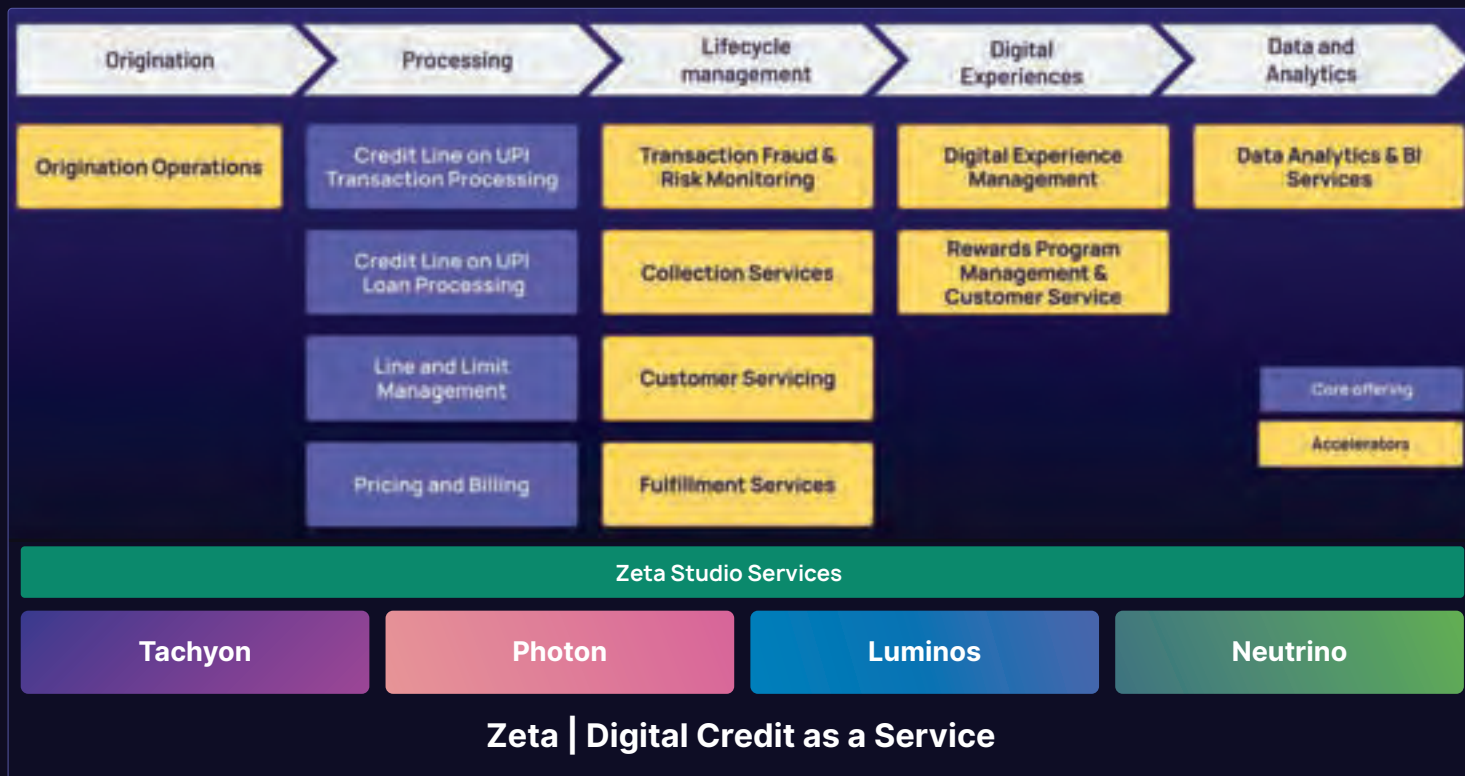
Origination

Processing

Lifecycle management

Digital Experiences

Data and Analytics

Origination Operations

Credit Line on UPI Transaction Processing

Credit Line on UPI Loan Processing

Line and Limit Management

Pricing and Billing

Transaction Fraud & Risk Monitoring

Collection Services

Customer Servicing

Fulfillment Services

Digital Experience Management

Rewards Program Management & Customer Service

Data Analytics & BI Services

Core offering

Accelerators

Zeta Studio Services

Tachyon

Photon

Luminos

Neutrino

Zeta | Digital Credit as a Service